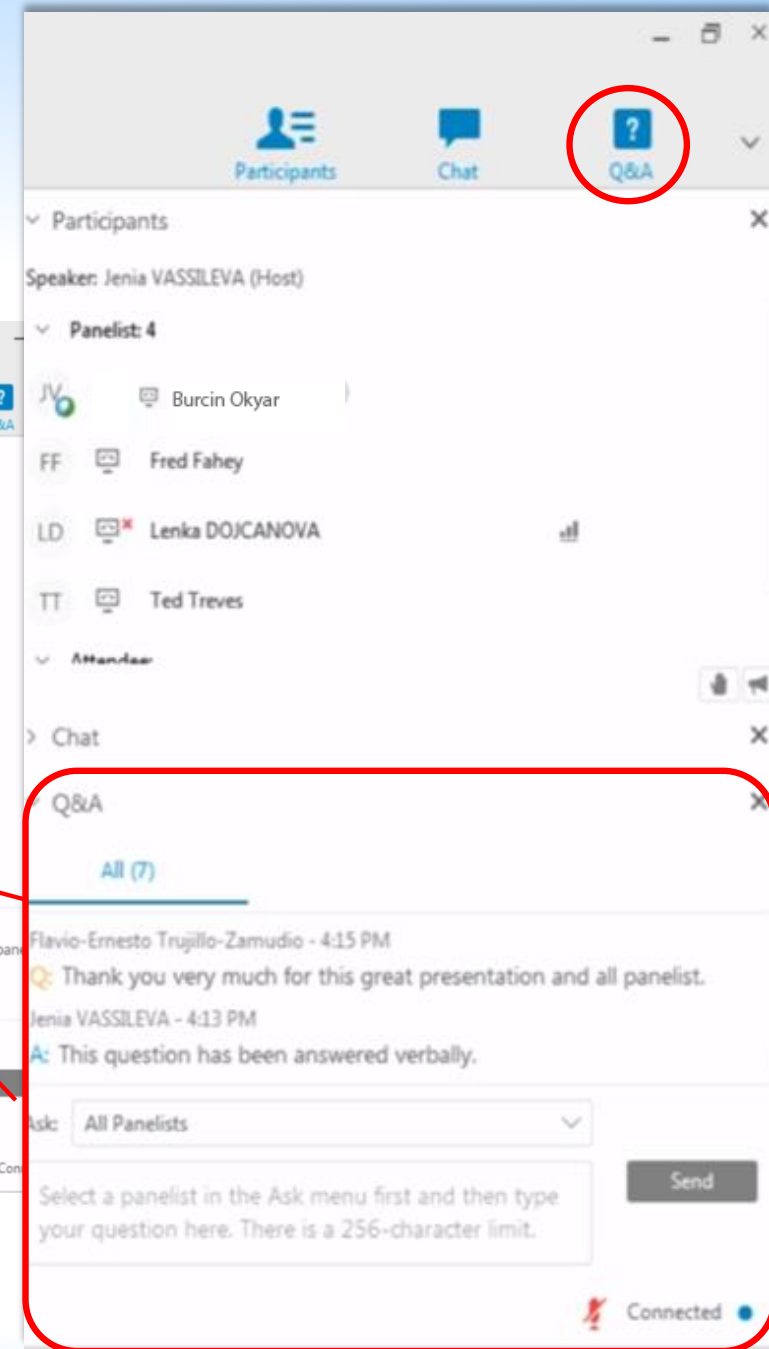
Participants
Chat
Q&A

Participants
Speaker: Jenia VASSILEVA (Host)
Panelist: 4
JV Burcin Okyar
FF Fred Fahey
LD Lenka DOJCANOVA
TT Ted Treves
Attendee:

Chat

Q&A
All (7)

Flavio-Ernesto Trujillo-Zamudio - 4:15 PM
Q: Thank you very much for this great presentation and all panelist.
Jenia VASSILEVA - 4:13 PM
A: This question has been answered verbally.

Ask: All Panelists
Select a panelist in the Ask menu first and then type your question here. There is a 256-character limit.
Send

Connected